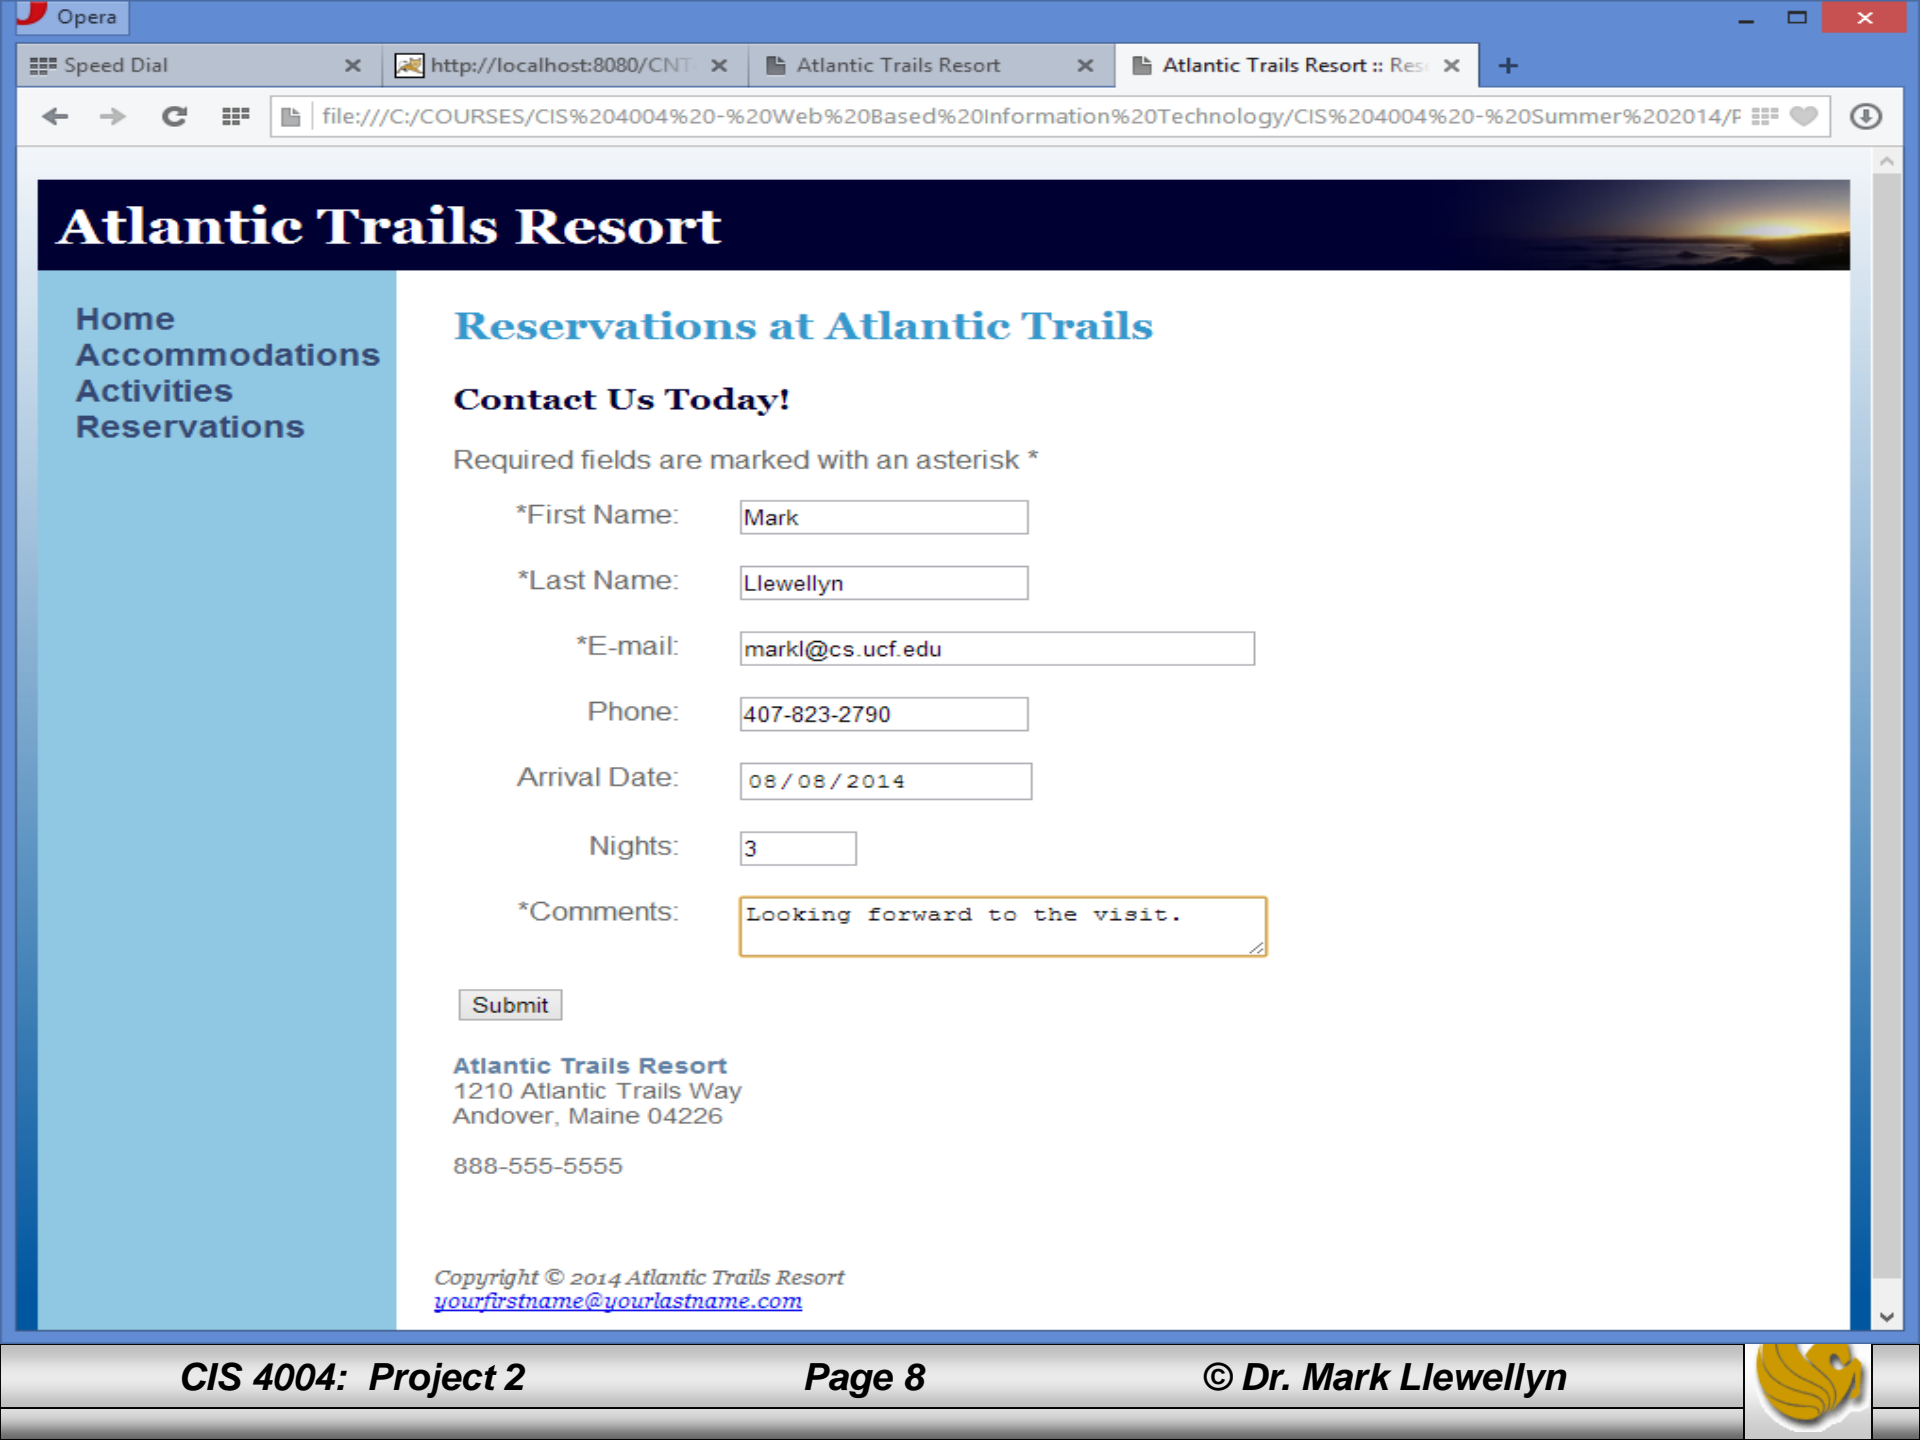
Opera

Speed Dial ×
http://localhost:8080/CNT ×
Atlantic Trails Resort ×
Atlantic Trails Resort :: Res ×
+

file:///C:/COURSES/CIS%204004%20-%20Web%20Based%20Information%20Technology/CIS%204004%20-%20Summer%202014/F

Atlantic Trails Resort

Home
Accommodations
Activities
Reservations

Reservations at Atlantic Trails

Contact Us Today!

Required fields are marked with an asterisk *

*First Name: Mark

*Last Name: Llewellyn

*E-mail: markl@cs.ucf.edu

Phone: 407-823-2790

Arrival Date: 08/08/2014

Nights: 3

*Comments: Looking forward to the visit.

Submit

Atlantic Trails Resort
1210 Atlantic Trails Way
Andover, Maine 04226

888-555-5555

Copyright © 2014 Atlantic Trails Resort
yourfirstname@yourlastname.com

CIS 4004: Project 2 Page 8 © Dr. Mark Llewellyn